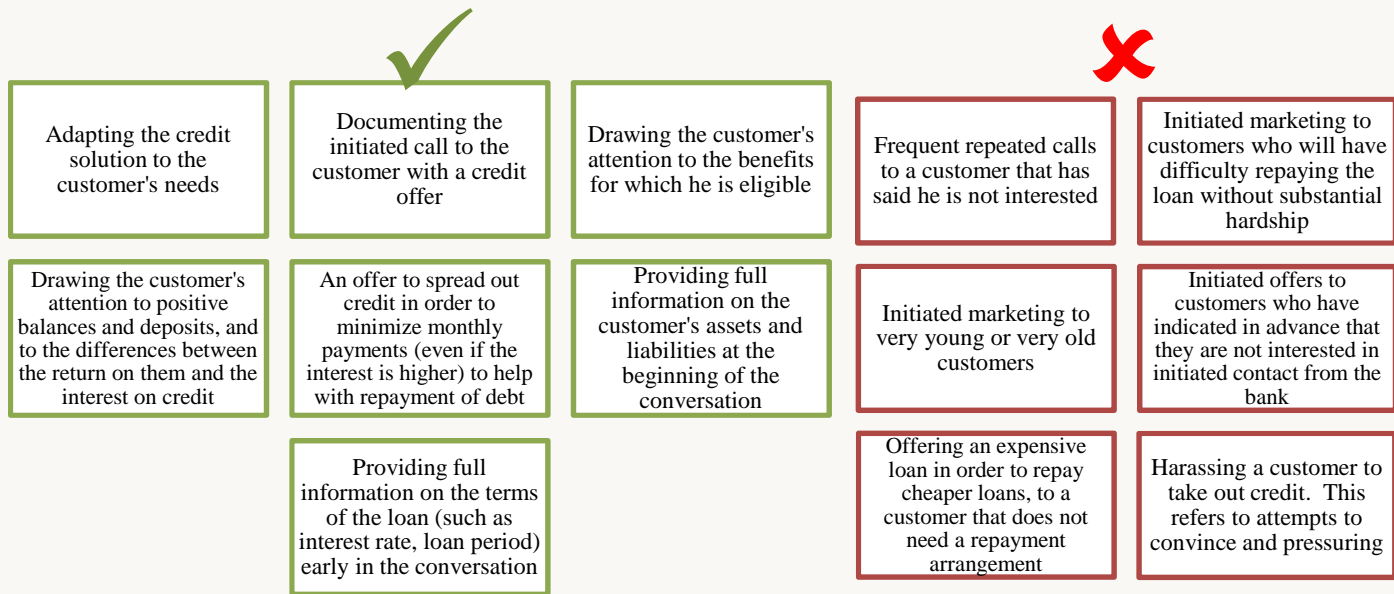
Adapting the credit solution to the customer's needs

Documenting the initiated call to the customer with a credit offer

Drawing the customer's attention to the benefits for which he is eligible

Frequent repeated calls to a customer that has said he is not interested

Initiated marketing to customers who will have difficulty repaying the loan without substantial hardship

Drawing the customer's attention to positive balances and deposits, and to the differences between the return on them and the interest on credit

An offer to spread out credit in order to minimize monthly payments (even if the interest is higher) to help with repayment of debt

Providing full information on the customer's assets and liabilities at the beginning of the conversation

Initiated marketing to very young or very old customers

Initiated offers to customers who have indicated in advance that they are not interested in initiated contact from the bank

Providing full information on the terms of the loan (such as interest rate, loan period) early in the conversation

Offering an expensive loan in order to repay cheaper loans, to a customer that does not need a repayment arrangement

Harassing a customer to take out credit. This refers to attempts to convince and pressuring